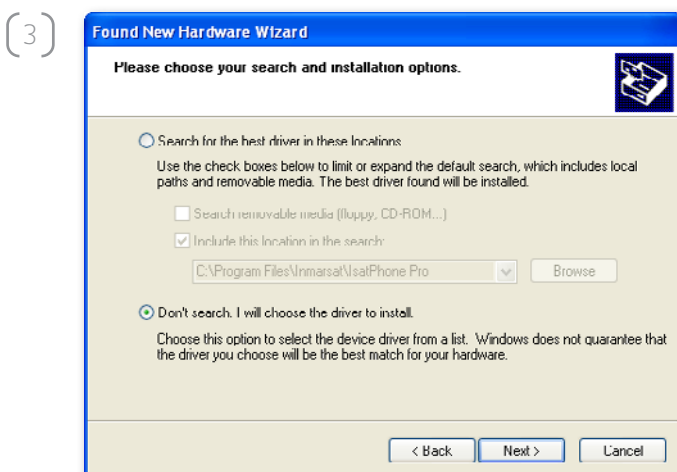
3

Found New Hardware Wizard

Please choose your search and installation options.

Search for the best driver in these locations.

Use the check boxes below to limit or expand the default search, which includes local paths and removable media. The best driver found will be installed.

Search removable media (floppy, CD-ROM...)

Include this location in the search:

C:\Program Files\Inmarsat\IsatPhone Pro

Browse

Don't search. I will choose the driver to install.

Choose this option to select the device driver from a list. Windows does not guarantee that the driver you choose will be the best match for your hardware.

< Back

Next >

Cancel